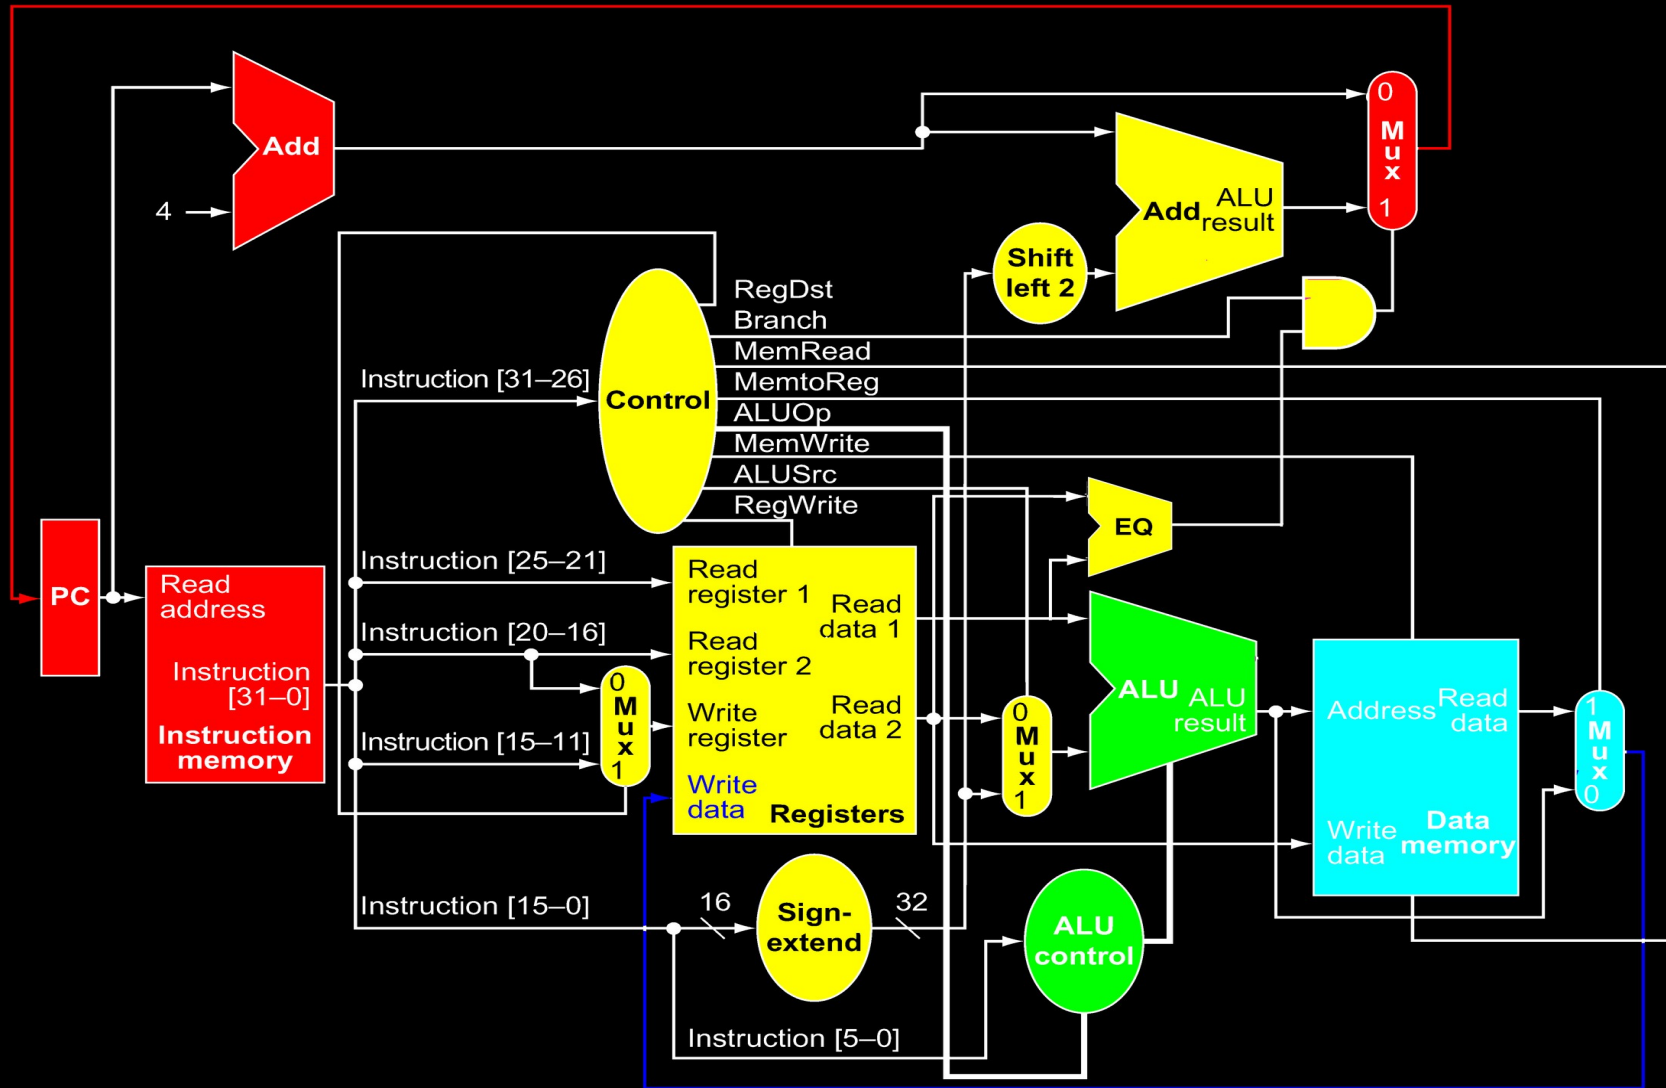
Add

4

0
M
u
x
1

Add ALU result

Shift left 2

RegDst
Branch
MemRead
MemtoReg
ALUOp
MemWrite
ALUSrc
RegWrite

Instruction [31–26]

Control

PC

Read address

Instruction [31–0]

Instruction memory

Instruction [25–21]

Instruction [20–16]

Instruction [15–11]

0
M
u
x
1

Read register 1

Read register 2

Write register

Write data

Read data 1

Read data 2

Registers

EQ

0
M
u
x
1

ALU ALU result

Address

Read data

Write data

Data memory

1
M
u
x
0

Instruction [15–0]

16

Sign-extend

32

ALU control

Instruction [5–0]